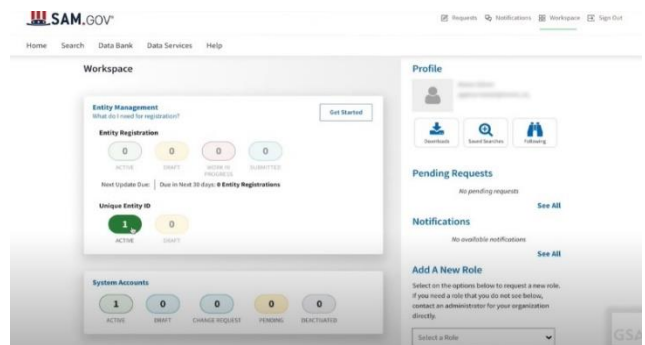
SAM.GOV®

Requests Notifications Workspace Sign Out

Home Search Data Bank Data Services Help

Workspace

Entity Management
What do I need for registration?

Get Started

Entity Registration

0 ACTIVE
0 DRAFT
0 WORK IN PROGRESS
0 SUBMITTED

Next Update Due: Due in Next 30 days: 0 Entity Registrations

Unique Entity ID

1 ACTIVE
0 DRAFT

System Accounts

1 ACTIVE
0 DRAFT
0 CHANGE REQUEST
0 PENDING
0 DEACTIVATED

Profile

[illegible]
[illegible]

Downloads Saved Searches Following

Pending Requests

No pending requests

See All

Notifications

No available notifications

See All

Add A New Role

Select on the options below to request a new role. If you need a role that you do not see below, contact an administrator for your organization directly.

Select a Role

GSA